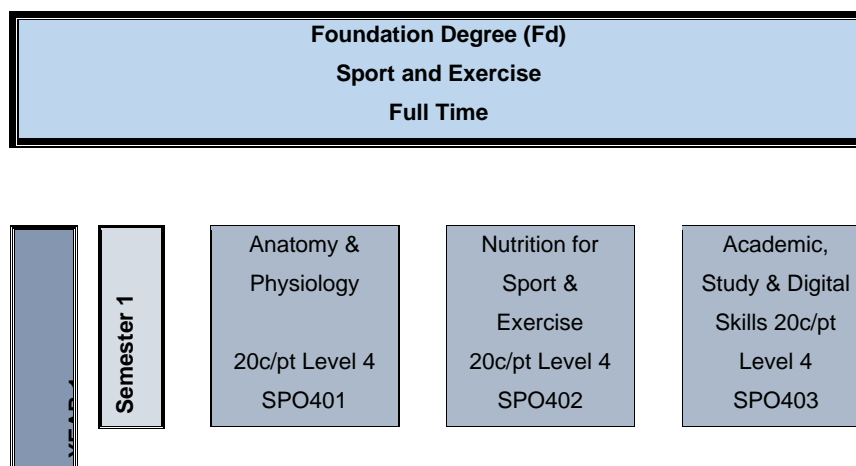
Foundation Degree (Fd)
Sport and Exercise
Full Time

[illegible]

Semester 1

Anatomy & Physiology

20c/pt Level 4
SPO401

Nutrition for Sport & Exercise
20c/pt Level 4
SPO402

Academic, Study & Digital Skills 20c/pt Level 4
SPO403